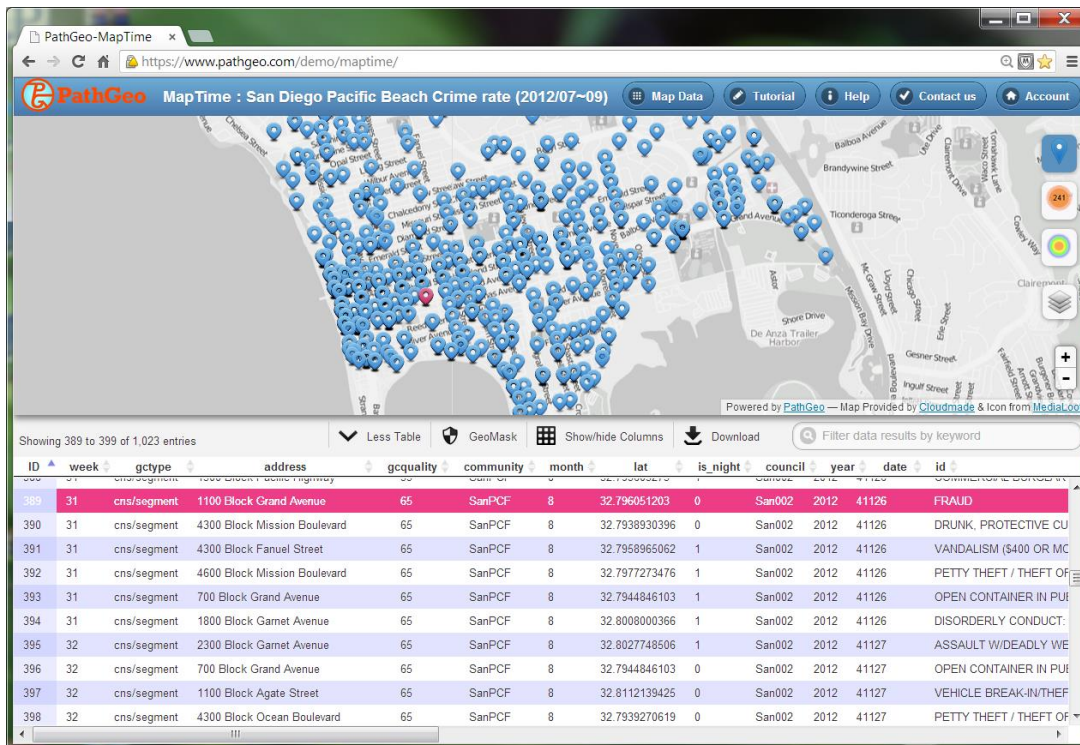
PathGeo-MapTime ×

https://www.pathgeo.com/demo/maptime/

PathGeo MapTime : San Diego Pacific Beach Crime rate (2012/07~09) Map Data Tutorial Help Contact us Account

Chelsea Street, Opal Street, Wilbur Avenue, Chalcedony Street, Emerald Street, Balboa Avenue, Brandywine Street, Ticonderoga Street, Shore Drive, De Anza Trailer Harbor, Gesner Street, Ingulf Street, Astor, Claremont, Lloyd Street, Morena Boulevard, Mission Bay Drive

241

Powered by PathGeo — Map Provided by Cloudmade & Icon from MediaLoo

Showing 389 to 399 of 1,023 entries | Less Table | GeoMask | Show/hide Columns | Download | Filter data results by keyword

| ID | week | gctype | address | gcquality | community | month | lat | is_night | council | year | date | id |
|---|---|---|---|---|---|---|---|---|---|---|---|---|
| 389 | 31 | cns/segment | 1100 Block Grand Avenue | 65 | SanPCF | 8 | 32.796051203 | 0 | San002 | 2012 | 41126 | FRAUD |
| 390 | 31 | cns/segment | 4300 Block Mission Boulevard | 65 | SanPCF | 8 | 32.7938930396 | 0 | San002 | 2012 | 41126 | DRUNK, PROTECTIVE CU |
| 391 | 31 | cns/segment | 4300 Block Fanuel Street | 65 | SanPCF | 8 | 32.7958965062 | 1 | San002 | 2012 | 41126 | VANDALISM ($400 OR MC |
| 392 | 31 | cns/segment | 4600 Block Mission Boulevard | 65 | SanPCF | 8 | 32.7977273476 | 1 | San002 | 2012 | 41126 | PETTY THEFT / THEFT OF |
| 393 | 31 | cns/segment | 700 Block Grand Avenue | 65 | SanPCF | 8 | 32.7944846103 | 1 | San002 | 2012 | 41126 | OPEN CONTAINER IN PU |
| 394 | 31 | cns/segment | 1800 Block Garnet Avenue | 65 | SanPCF | 8 | 32.8008000366 | 1 | San002 | 2012 | 41126 | DISORDERLY CONDUCT: |
| 395 | 32 | cns/segment | 2300 Block Garnet Avenue | 65 | SanPCF | 8 | 32.8027748506 | 1 | San002 | 2012 | 41127 | ASSAULT W/DEADLY WE |
| 396 | 32 | cns/segment | 700 Block Grand Avenue | 65 | SanPCF | 8 | 32.7944846103 | 0 | San002 | 2012 | 41127 | OPEN CONTAINER IN PU |
| 397 | 32 | cns/segment | 1100 Block Agate Street | 65 | SanPCF | 8 | 32.8112139425 | 0 | San002 | 2012 | 41127 | VEHICLE BREAK-IN/THEF |
| 398 | 32 | cns/segment | 4300 Block Ocean Boulevard | 65 | SanPCF | 8 | 32.7939270619 | 0 | San002 | 2012 | 41127 | PETTY THEFT / THEFT OF |